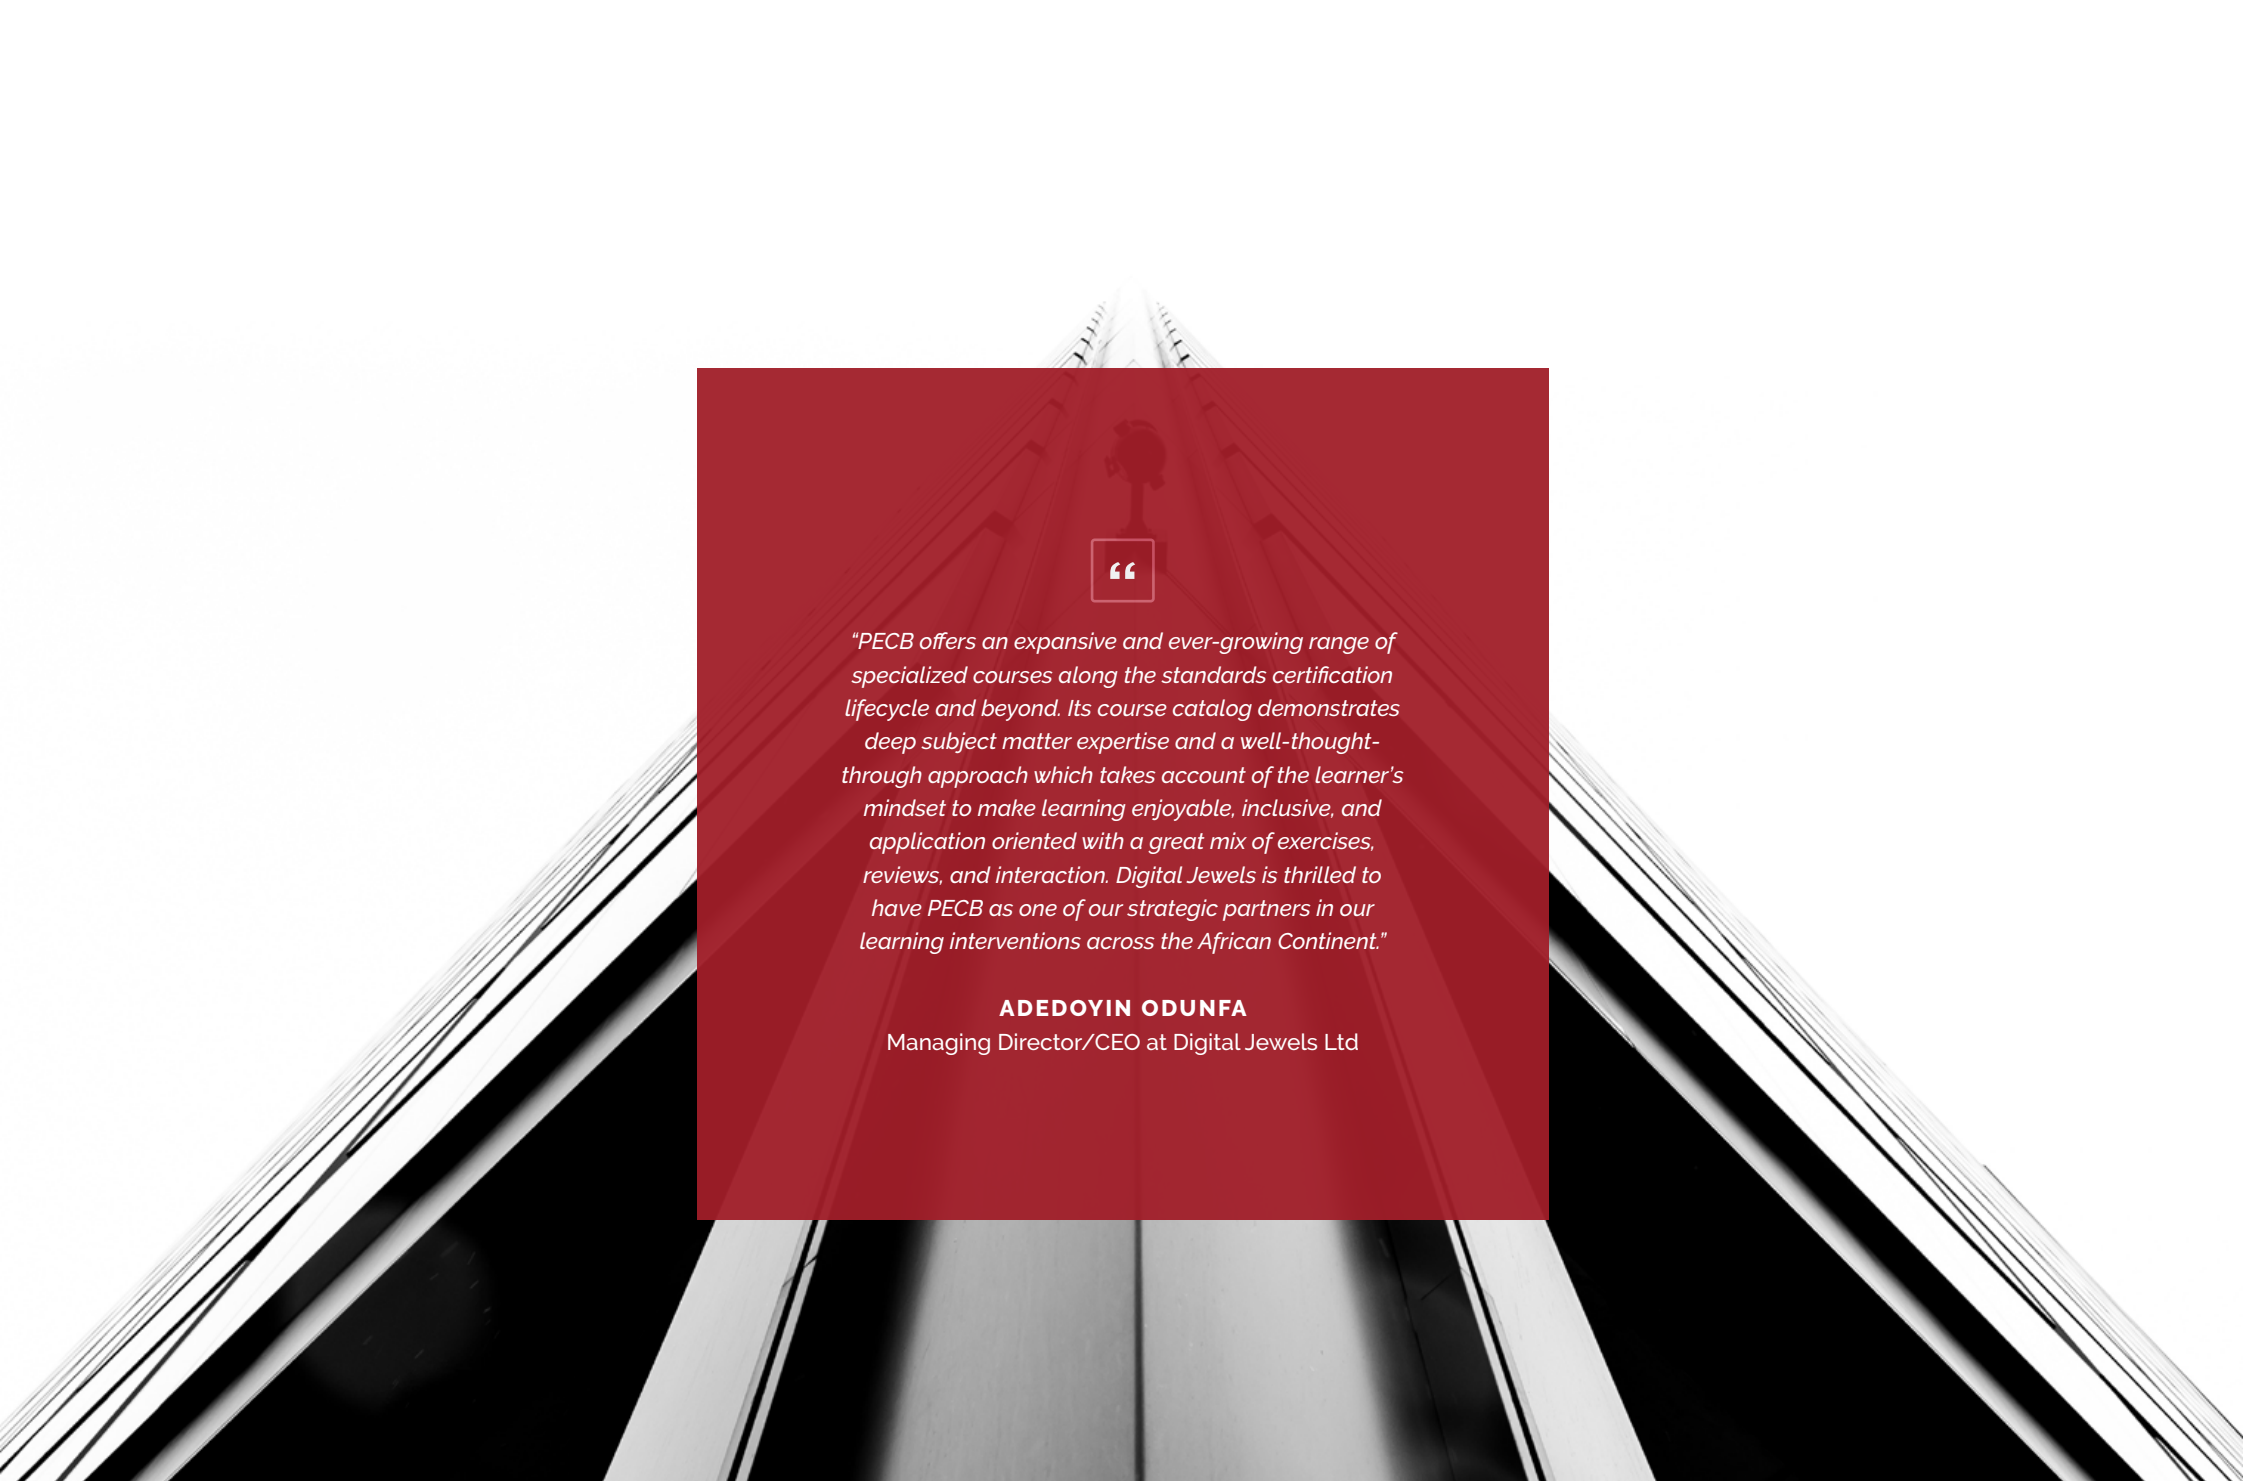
“

“PECB offers an expansive and ever-growing range of specialized courses along the standards certification lifecycle and beyond. Its course catalog demonstrates deep subject matter expertise and a well-thought-through approach which takes account of the learner’s mindset to make learning enjoyable, inclusive, and application oriented with a great mix of exercises, reviews, and interaction. Digital Jewels is thrilled to have PECB as one of our strategic partners in our learning interventions across the African Continent.”

ADEDOYIN ODUNFA
Managing Director/CEO at Digital Jewels Ltd